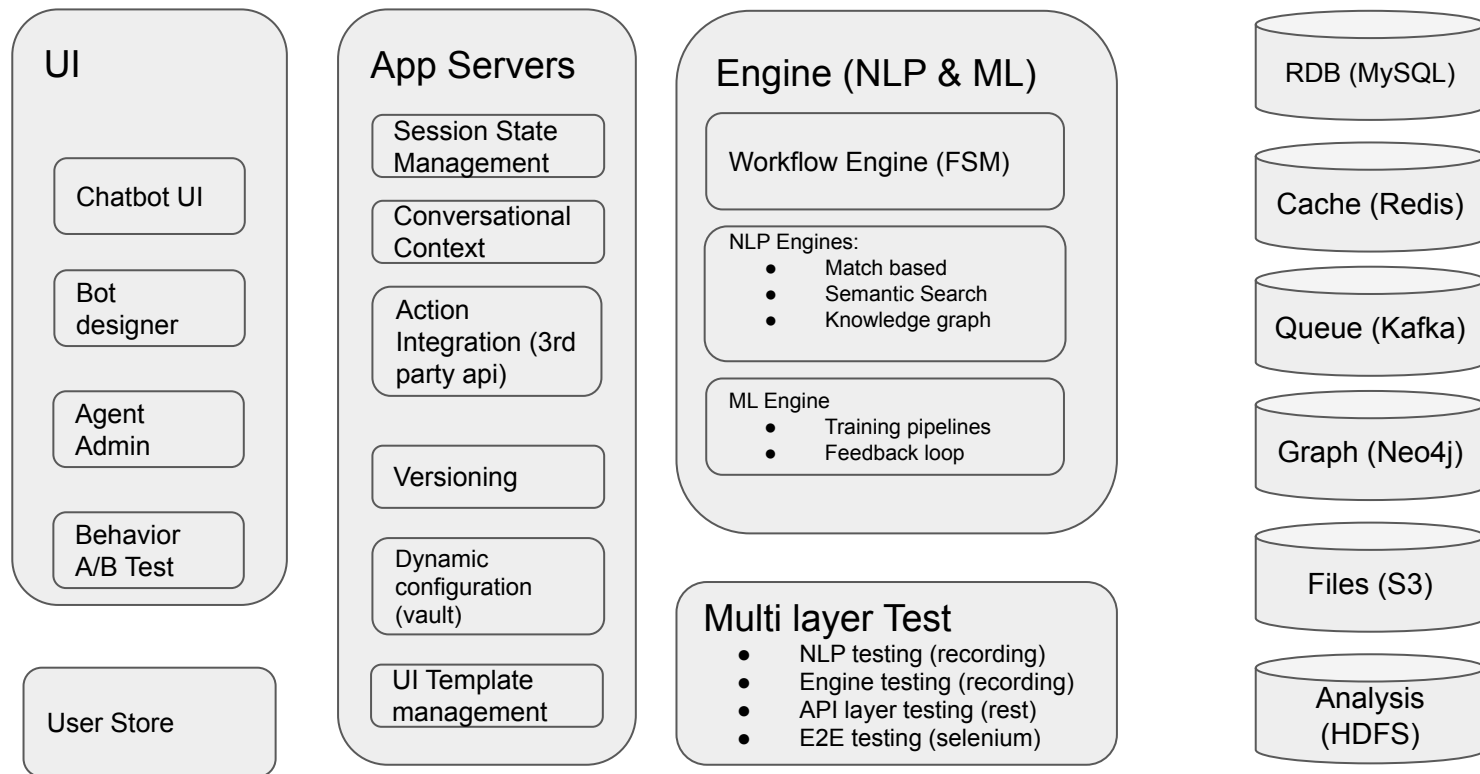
UI

Chatbot UI

Bot designer

Agent Admin

Behavior A/B Test

User Store

App Servers

Session State Management

Conversational Context

Action Integration (3rd party api)

Versioning

Dynamic configuration (vault)

UI Template management

Engine (NLP & ML)

Workflow Engine (FSM)

NLP Engines:
- Match based
- Semantic Search
- Knowledge graph

ML Engine
- Training pipelines
- Feedback loop

Multi layer Test
- NLP testing (recording)
- Engine testing (recording)
- API layer testing (rest)
- E2E testing (selenium)

RDB (MySQL)

Cache (Redis)

Queue (Kafka)

Graph (Neo4j)

Files (S3)

Analysis (HDFS)